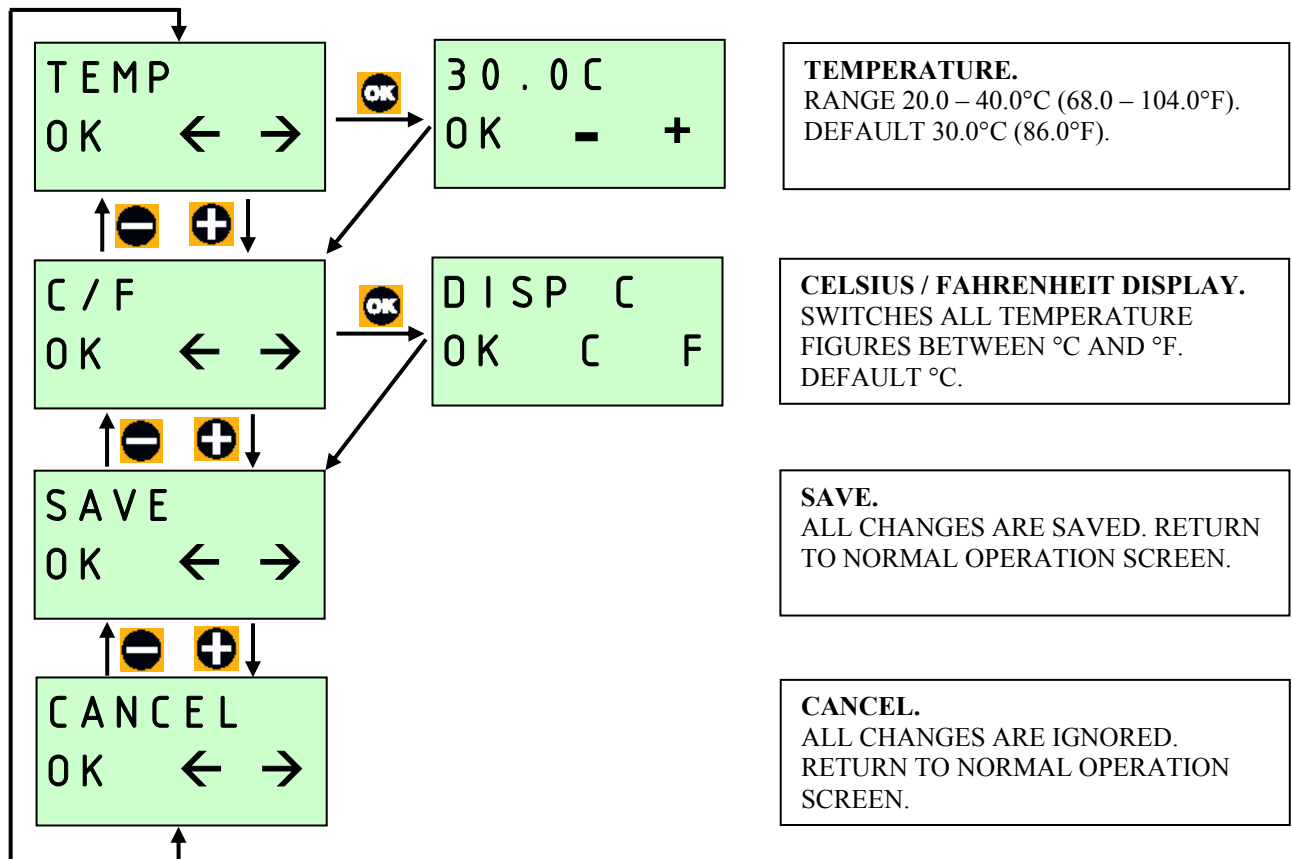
TEMP
OK ← →

OK

30.0C
OK - +

TEMPERATURE.
RANGE 20.0 – 40.0°C (68.0 – 104.0°F).
DEFAULT 30.0°C (86.0°F).

C/F
OK ← →

OK

DISP C
OK C F

CELSIUS / FAHRENHEIT DISPLAY.
SWITCHES ALL TEMPERATURE FIGURES BETWEEN °C AND °F.
DEFAULT °C.

SAVE
OK ← →

SAVE.
ALL CHANGES ARE SAVED. RETURN TO NORMAL OPERATION SCREEN.

CANCEL
OK ← →

CANCEL.
ALL CHANGES ARE IGNORED. RETURN TO NORMAL OPERATION SCREEN.